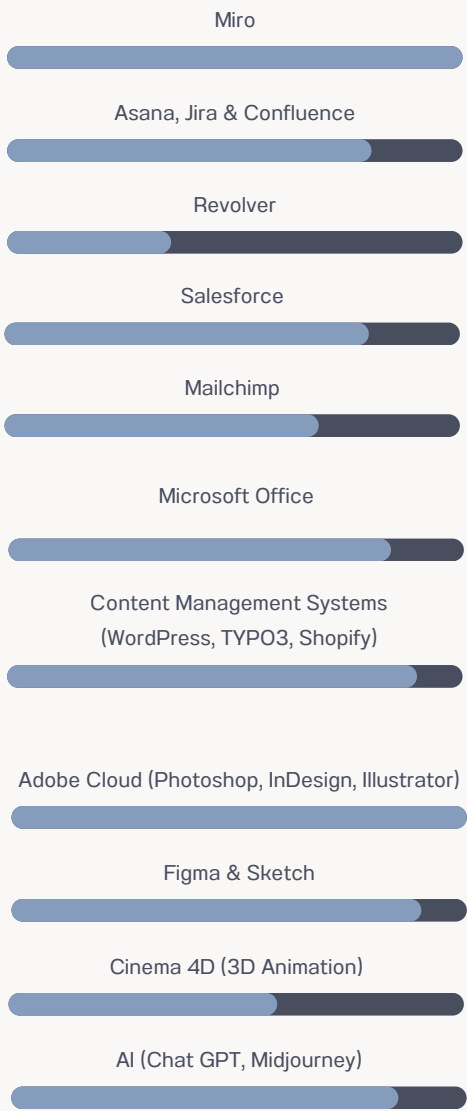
Miro

Asana, Jira & Confluence

Revolver

Salesforce

Mailchimp

Microsoft Office

Content Management Systems (WordPress, TYPO3, Shopify)

Adobe Cloud (Photoshop, InDesign, Illustrator)

Figma & Sketch

Cinema 4D (3D Animation)

AI (Chat GPT, Midjourney)